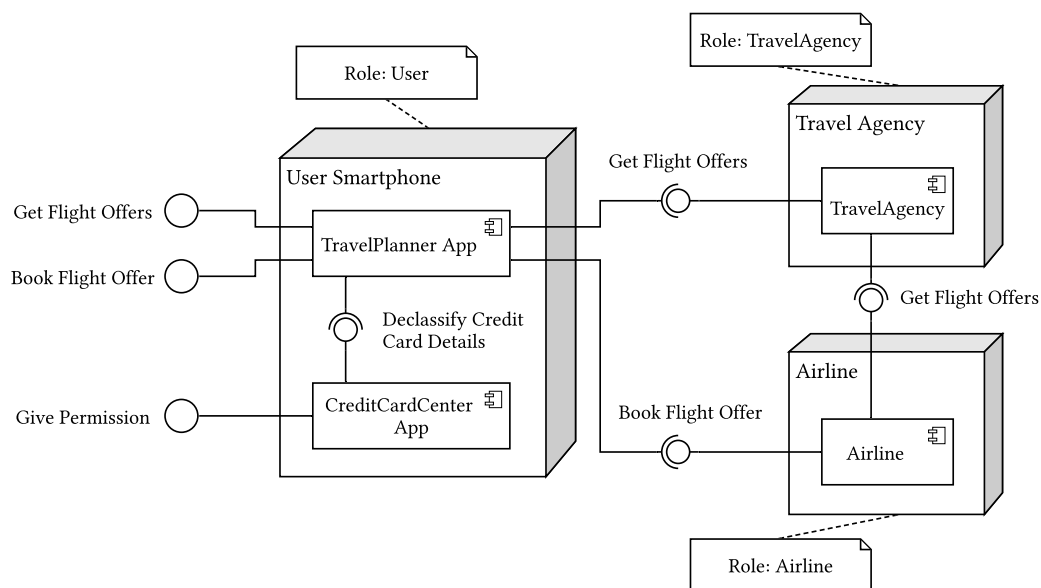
Role: TravelAgency

Role: User

Travel Agency

Get Flight Offers

User Smartphone

TravelAgency

Get Flight Offers

TravelPlanner App

Book Flight Offer

Get Flight Offers

Declassify Credit Card Details

Airline

Book Flight Offer

Give Permission

CreditCardCenter App

Airline

Role: Airline